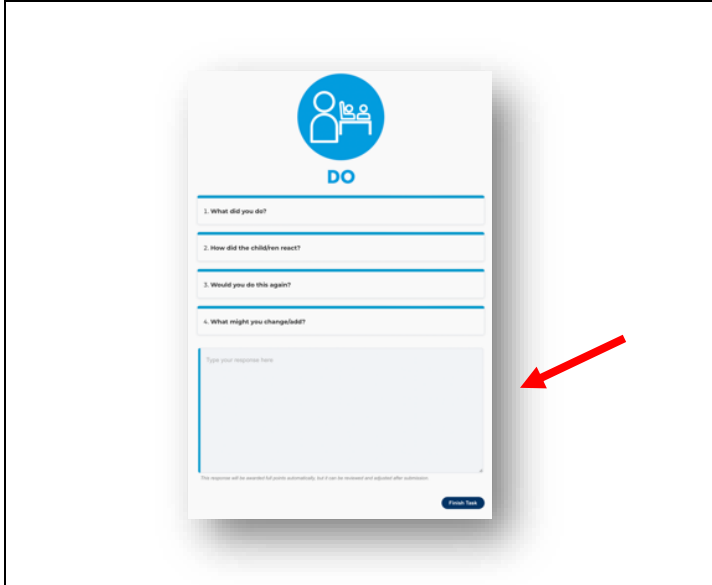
DO

1. What did you do?

2. How did the child/ren react?

3. Would you do this again?

4. What might you change/add?

Type your response here

This response will be awarded full points automatically, but it can be reviewed and adjusted after submission.

Finish Task